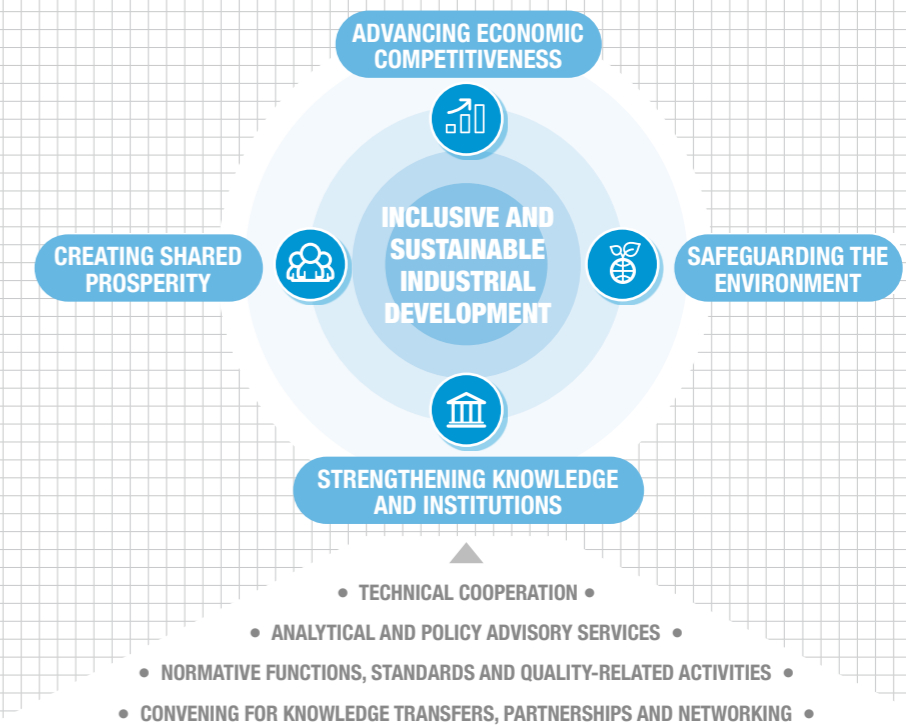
ADVANCING ECONOMIC COMPETITIVENESS

CREATING SHARED PROSPERITY

INCLUSIVE AND SUSTAINABLE INDUSTRIAL DEVELOPMENT

SAFEGUARDING THE ENVIRONMENT

STRENGTHENING KNOWLEDGE AND INSTITUTIONS

• TECHNICAL COOPERATION •

• ANALYTICAL AND POLICY ADVISORY SERVICES •

• NORMATIVE FUNCTIONS, STANDARDS AND QUALITY-RELATED ACTIVITIES •

• CONVENING FOR KNOWLEDGE TRANSFERS, PARTNERSHIPS AND NETWORKING •